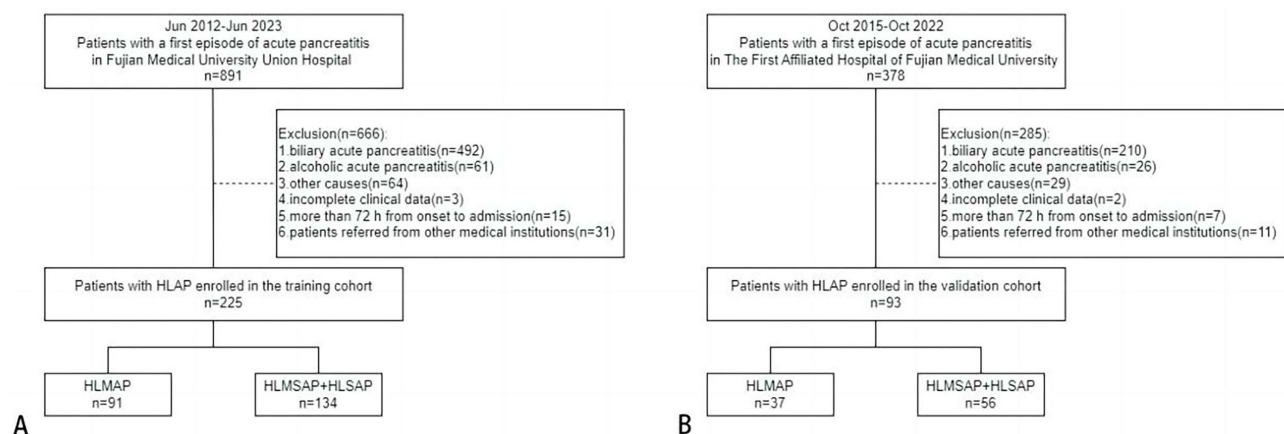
Jun 2012-Jun 2023
Patients with a first episode of acute pancreatitis in Fujian Medical University Union Hospital
n=891

Exclusion(n=666):
1.biliary acute pancreatitis(n=492)
2.alcoholic acute pancreatitis(n=61)
3.other causes(n=64)
4.incomplete clinical data(n=3)
5.more than 72 h from onset to admission(n=15)
6.patients referred from other medical institutions(n=31)

Patients with HLAP enrolled in the training cohort
n=225

HLMAP
n=91

HLMSAP+HLSAP
n=134

A

Oct 2015-Oct 2022
Patients with a first episode of acute pancreatitis in The First Affiliated Hospital of Fujian Medical University
n=378

Exclusion(n=285):
1.biliary acute pancreatitis(n=210)
2.alcoholic acute pancreatitis(n=26)
3.other causes(n=29)
4.incomplete clinical data(n=2)
5.more than 72 h from onset to admission(n=7)
6.patients referred from other medical institutions(n=11)

Patients with HLAP enrolled in the validation cohort
n=93

HLMAP
n=37

HLMSAP+HLSAP
n=56

B